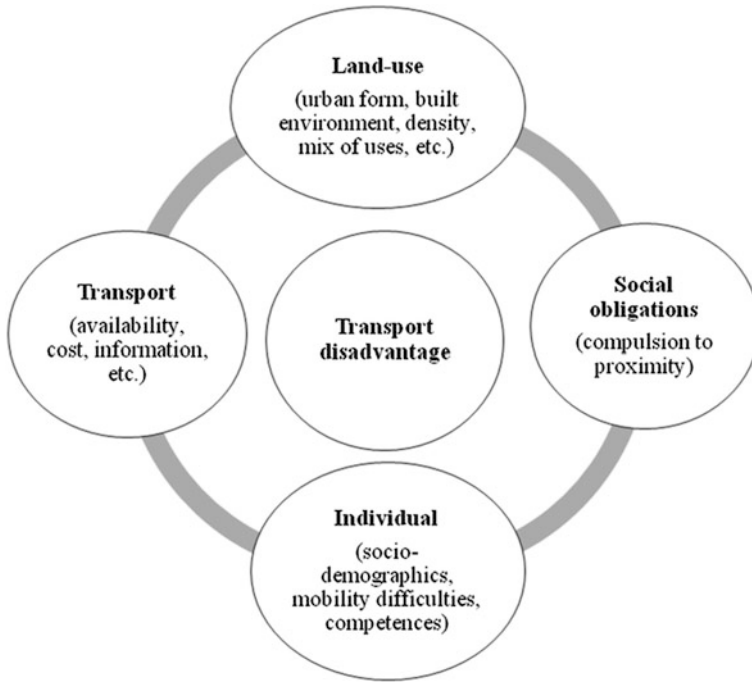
Land-use

(urban form, built environment, density, mix of uses, etc.)

Transport

(availability, cost, information, etc.)

Transport disadvantage

Social obligations

(compulsion to proximity)

Individual

(socio-demographics, mobility difficulties, competences)